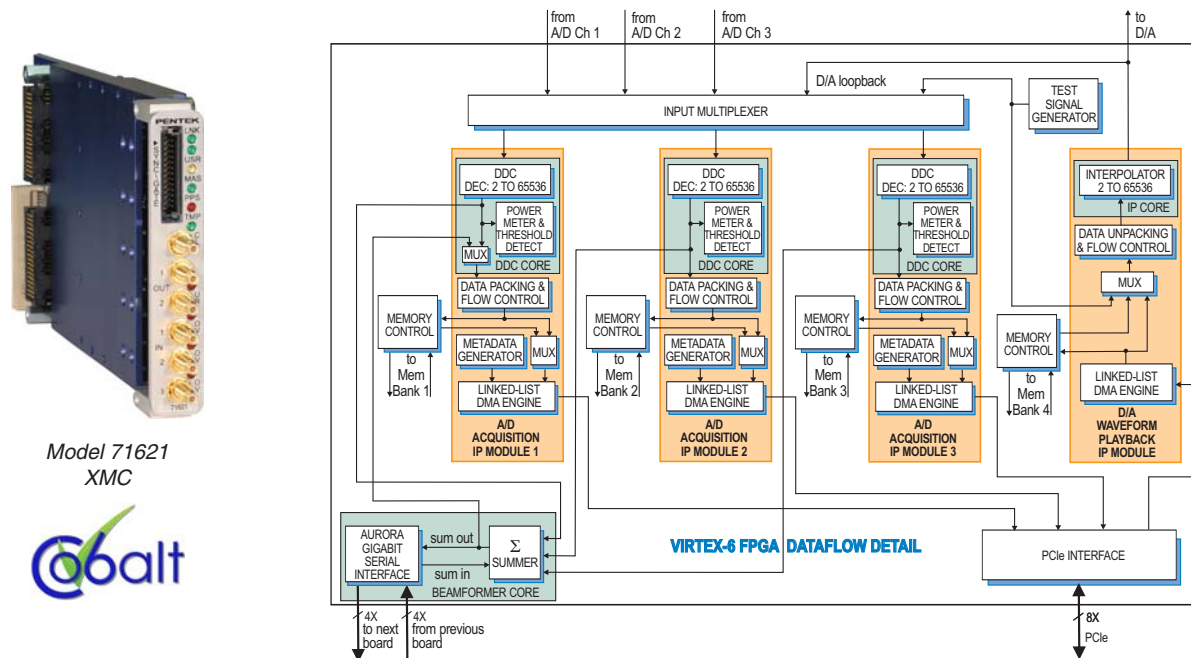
PENTEK
LNK
USR
MAS
PPS
TMP
OUT
IN
71621

Model 71621
XMC

Cobalt

from
A/D Ch 1

from
A/D Ch 2

from
A/D Ch 3

to
D/A

D/A loopback

TEST
SIGNAL
GENERATOR

INPUT MULTIPLEXER

DDC
DEC: 2 TO 65536

POWER
METER &
THRESHOLD
DETECT

MUX

DDC CORE

DATA PACKING &
FLOW CONTROL

MEMORY
CONTROL

to
Mem
Bank 1

METADATA
GENERATOR

MUX

LINKED-LIST
DMA ENGINE

A/D
ACQUISITION
IP MODULE 1

DDC
DEC: 2 TO 65536

POWER
METER &
THRESHOLD
DETECT

MUX

DDC CORE

DATA PACKING &
FLOW CONTROL

MEMORY
CONTROL

to
Mem
Bank 2

METADATA
GENERATOR

MUX

LINKED-LIST
DMA ENGINE

A/D
ACQUISITION
IP MODULE 2

DDC
DEC: 2 TO 65536

POWER
METER &
THRESHOLD
DETECT

MUX

DDC CORE

DATA PACKING &
FLOW CONTROL

MEMORY
CONTROL

to
Mem
Bank 3

METADATA
GENERATOR

MUX

LINKED-LIST
DMA ENGINE

A/D
ACQUISITION
IP MODULE 3

INTERPOLATOR
2 TO 65536

IP CORE

DATA UNPACKING
& FLOW CONTROL

MUX

MEMORY
CONTROL

to
Mem
Bank 4

LINKED-LIST
DMA ENGINE

D/A
WAVEFORM
PLAYBACK
IP MODULE

AURORA
GIGABIT
SERIAL
INTERFACE

sum out

sum in

$\Sigma$
SUMMER

BEAMFORMER CORE

VIRTEX-6 FPGA DATAFLOW DETAIL

PCIe INTERFACE

4X
to next
board

4X
from previous
board

8X
PCIe